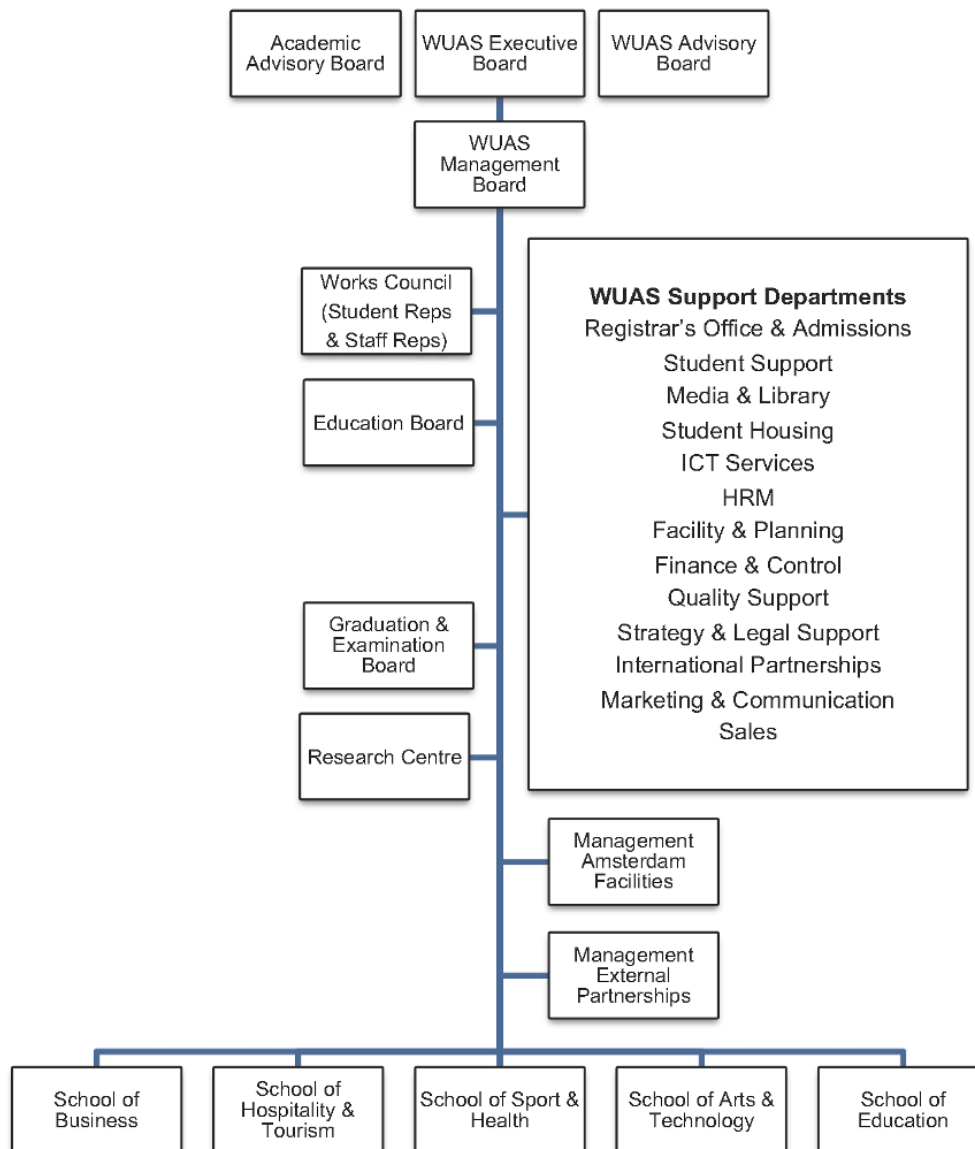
Academic Advisory Board

WUAS Executive Board

WUAS Advisory Board

WUAS Management Board

Works Council (Student Reps & Staff Reps)

Education Board

**WUAS Support Departments**
Registrar's Office & Admissions
Student Support
Media & Library
Student Housing
ICT Services
HRM
Facility & Planning
Finance & Control
Quality Support
Strategy & Legal Support
International Partnerships
Marketing & Communication
Sales

Graduation & Examination Board

Research Centre

Management Amsterdam Facilities

Management External Partnerships

School of Business

School of Hospitality & Tourism

School of Sport & Health

School of Arts & Technology

School of Education